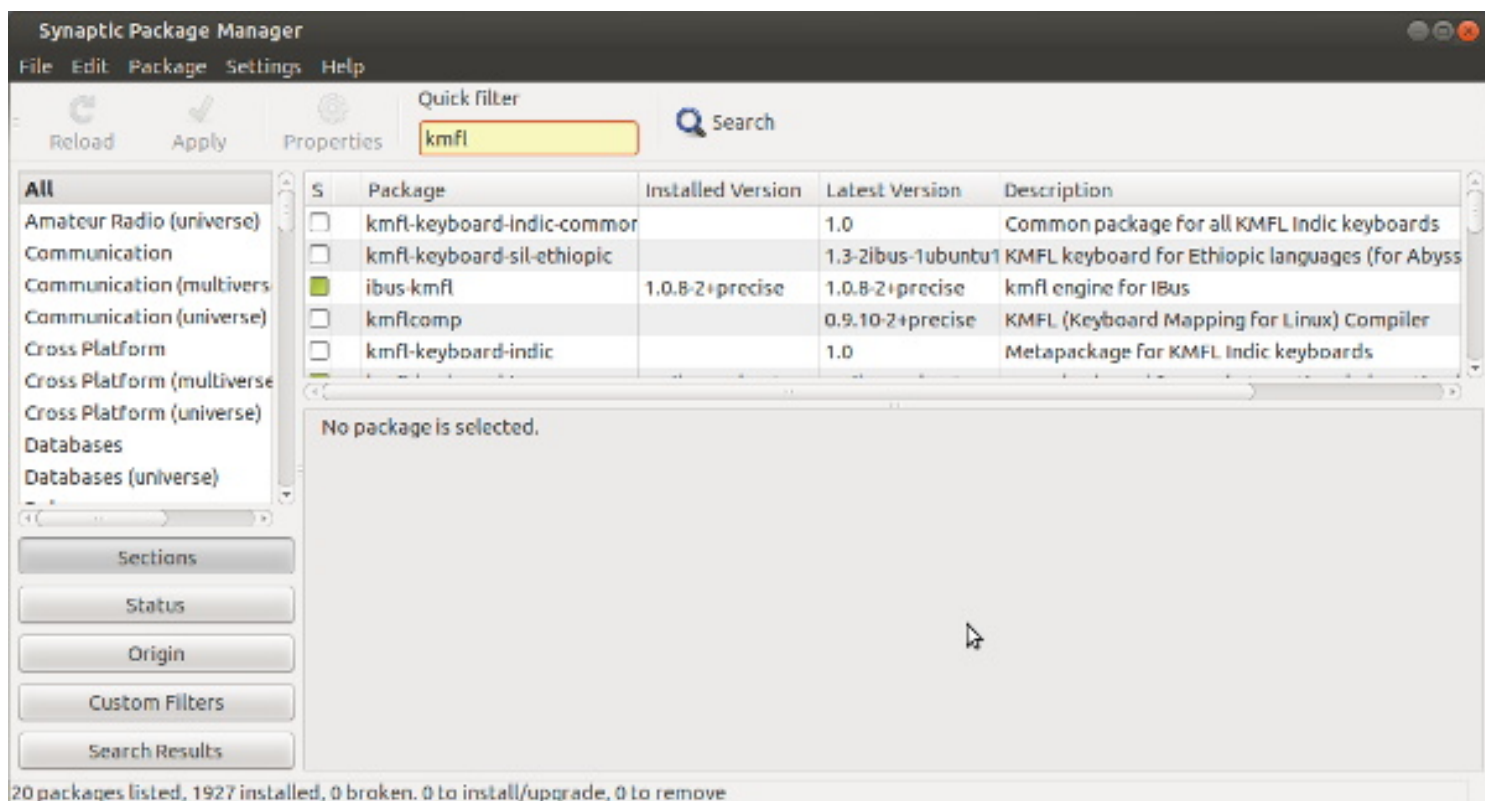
Synaptic Package Manager

File Edit Package Settings Help

Reload Apply Properties Quick filter kmfl Search

All
Amateur Radio (universe)
Communication
Communication (multivers
Communication (universe)
Cross Platform
Cross Platform (multiverse
Cross Platform (universe)
Databases
Databases (universe)

| S | Package | Installed Version | Latest Version | Description |
|---|---|---|---|---|
| | kmfl-keyboard-indic-commor | | 1.0 | Common package for all KMFL Indic keyboards |
| | kmfl-keyboard-sil-ethiopic | | 1.3-2ibus-1ubuntu1 | KMFL keyboard for Ethiopic languages (for Abyss |
| | ibus-kmfl | 1.0.8-2+precise | 1.0.8-2+precise | kmfl engine for IBus |
| | kmflcomp | | 0.9.10-2+precise | KMFL (Keyboard Mapping for Linux) Compiler |
| | kmfl-keyboard-indic | | 1.0 | Metapackage for KMFL Indic keyboards |

No package is selected.

Sections
Status
Origin
Custom Filters
Search Results

20 packages listed, 1927 installed, 0 broken. 0 to install/upgrade, 0 to remove